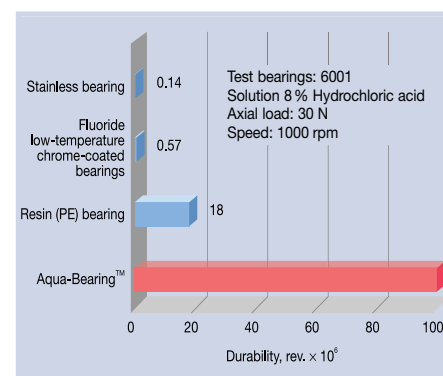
Test bearings: 6001
Solution 8 % Hydrochloric acid
Axial load: 30 N
Speed: 1000 rpm

Stainless bearing
0.14

Fluoride low-temperature chrome-coated bearings
0.57

Resin (PE) bearing
18

Aqua-Bearing™

0
20
40
60
80
100

Durability, rev. $\times 10^6$